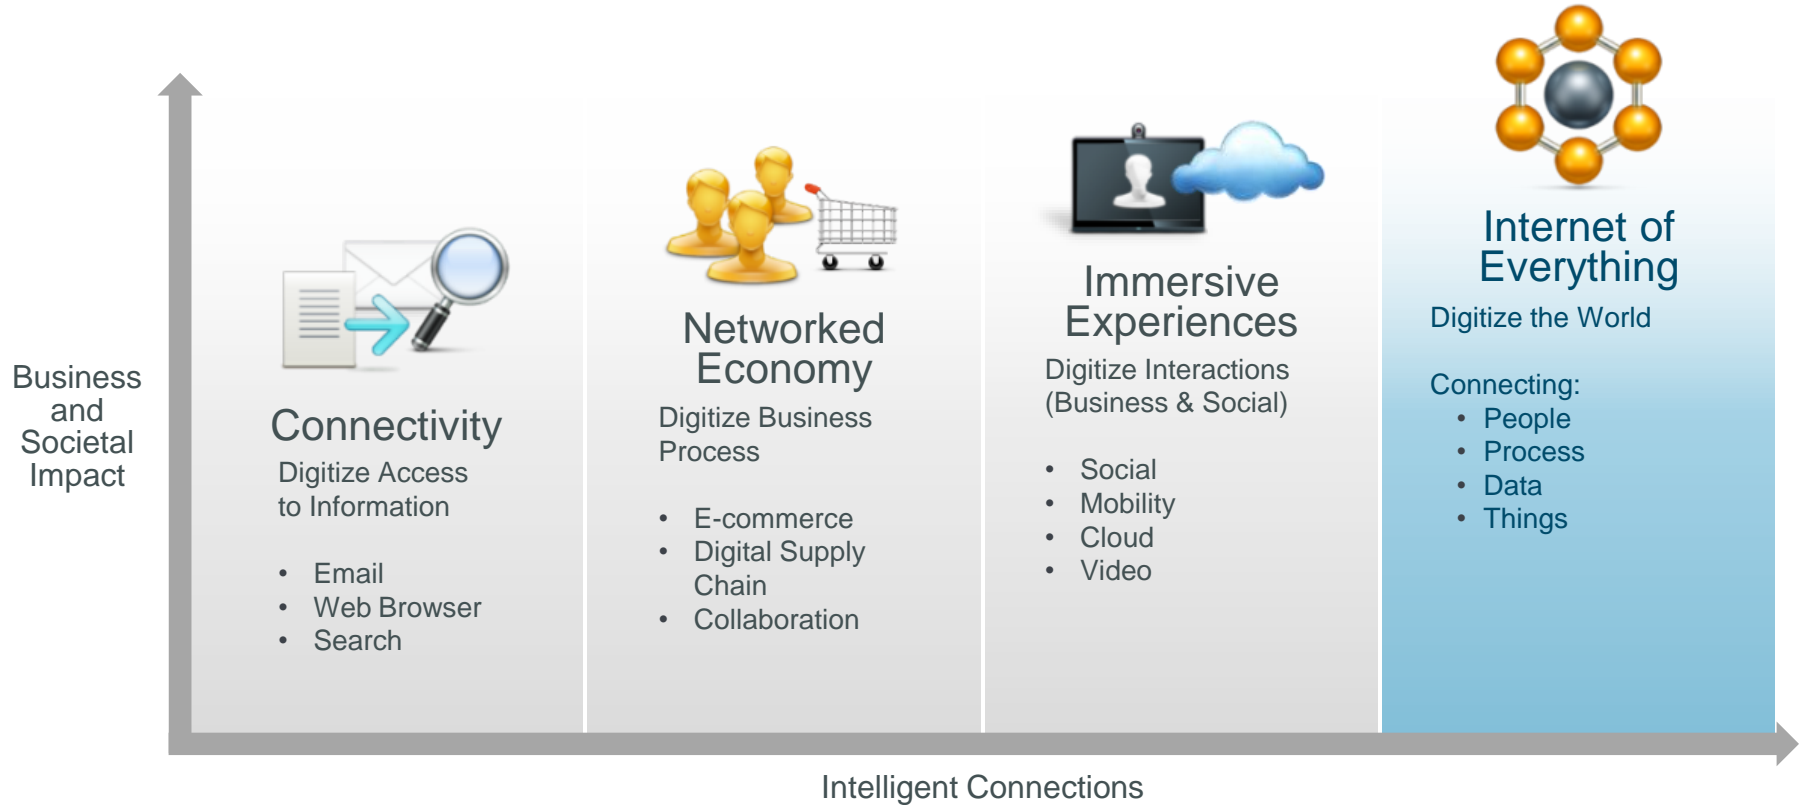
Business and Societal Impact

Connectivity
Digitize Access to Information

- Email
- Web Browser
- Search

Networked Economy
Digitize Business Process

- E-commerce
- Digital Supply Chain
- Collaboration

Immersive Experiences
Digitize Interactions (Business & Social)

- Social
- Mobility
- Cloud
- Video

Internet of Everything
Digitize the World

Connecting:
- People
- Process
- Data
- Things

Intelligent Connections